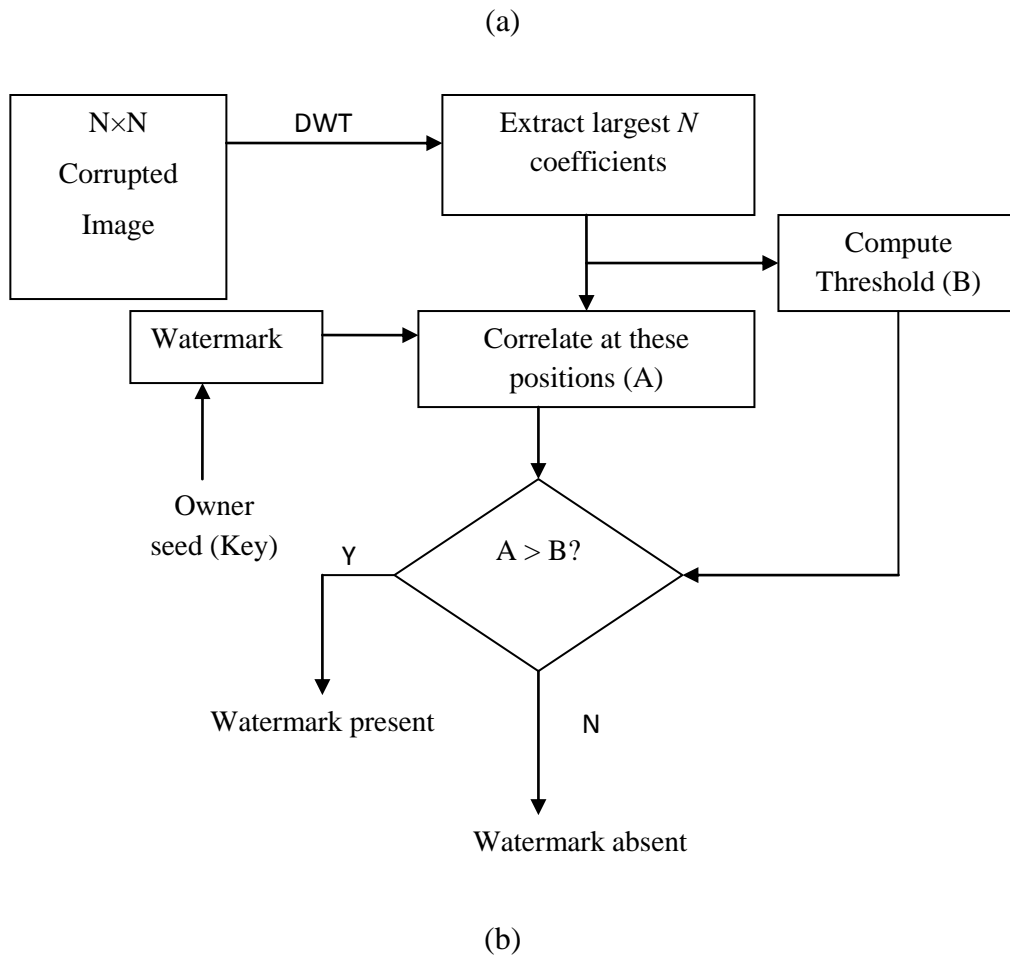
(a)

$N \times N$ Corrupted Image

DWT

Extract largest $N$ coefficients

Compute Threshold (B)

Watermark

Correlate at these positions (A)

Owner seed (Key)

Y

A > B?

Watermark present

N

Watermark absent

(b)